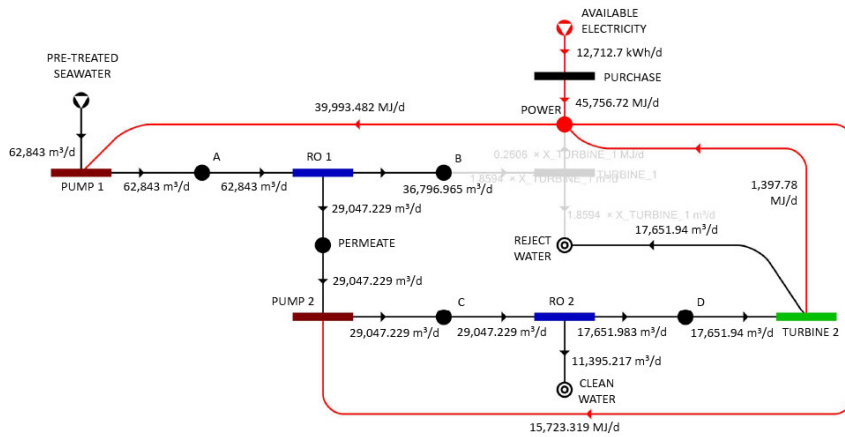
AVAILABLE ELECTRICITY

12,712.7 kWh/d

PURCHASE

PRE-TREATED SEAWATER

39,993.482 MJ/d

45,756.72 MJ/d

POWER

62,843 m³/d

PUMP 1

62,843 m³/d

A

62,843 m³/d

RO 1

B

36,796.965 m³/d

0.2606 × X_TURBINE_1 MJ/d

1.8594 × X_TURBINE_1 m³/d

TURBINE_1

1.8594 × X_TURBINE_1 m³/d

1,397.78 MJ/d

29,047.229 m³/d

PERMEATE

REJECT WATER

17,651.94 m³/d

29,047.229 m³/d

PUMP 2

C

RO 2

D

29,047.229 m³/d

29,047.229 m³/d

17,651.983 m³/d

17,651.94 m³/d

TURBINE 2

11,395.217 m³/d

CLEAN WATER

15,723.319 MJ/d